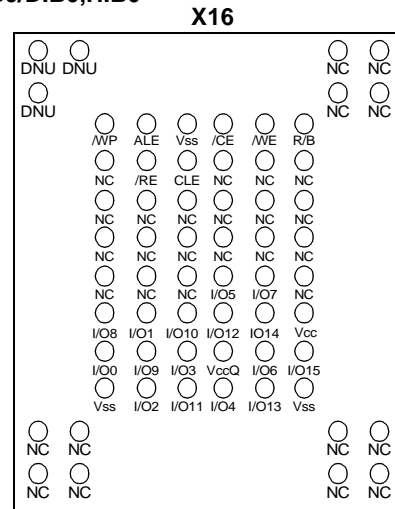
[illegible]C/DIB0,HIB0

X16

DNU DNU

NC NC

DNU

NC NC

/WP ALE Vss /CE /WE R/B

NC /RE CLE NC NC NC

NC NC NC NC NC NC

NC NC NC NC NC NC

NC NC NC I/O5 I/O7 NC

I/O8 I/O1 I/O10 I/O12 IO14 Vcc

I/O0 I/O9 I/O3 VccQ I/O6 I/O15

Vss I/O2 I/O11 I/O4 I/O13 Vss

NC NC

NC NC

NC NC

NC NC